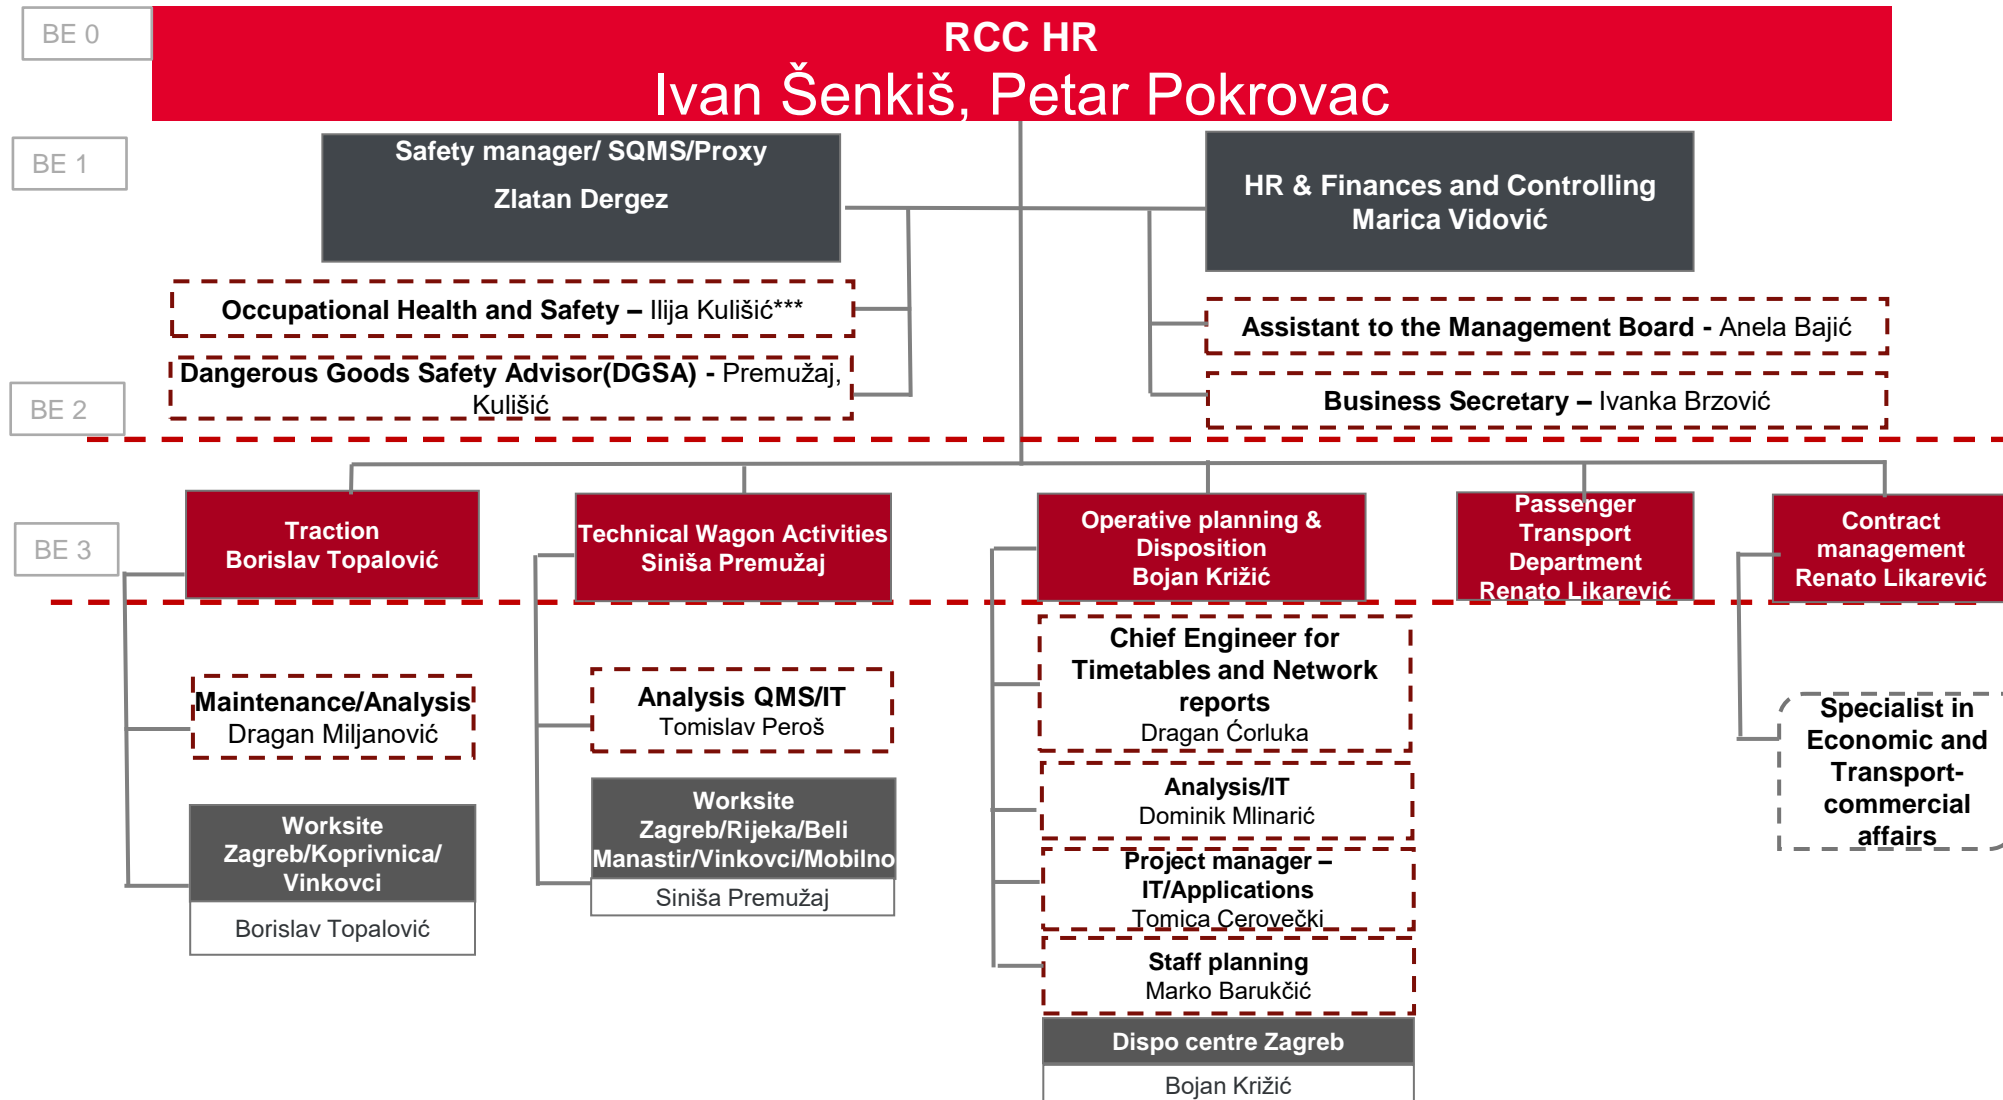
BE 0

RCC HR
Ivan Šenkiš, Petar Pokrovac

BE 1

Safety manager/ SQMS/Proxy
Zlatan Dergez

HR & Finances and Controlling
Marica Vidović

Occupational Health and Safety – Ilija Kulišić***

Dangerous Goods Safety Advisor(DGSA) - Premužaj, Kulišić

Assistant to the Management Board - Anela Bajić

Business Secretary – Ivanka Brzović

BE 2

BE 3

Traction
Borislav Topalović

Technical Wagon Activities
Siniša Premužaj

Operative planning & Disposition
Bojan Križić

Passenger Transport Department
Renato Likarević

Contract management
Renato Likarević

Maintenance/Analysis
Dragan Miljanović

Worksite Zagreb/Koprivnica/ Vinkovci
Borislav Topalović

Analysis QMS/IT
Tomislav Peroš

Worksite Zagreb/Rijeka/Beli Manastir/Vinkovci/Mobilno
Siniša Premužaj

Chief Engineer for Timetables and Network reports
Dragan Ćorluka

Analysis/IT
Dominik Mlinarić

Project manager – IT/Applications
Tomica Cerovečki

Staff planning
Marko Barukčić

Dispo centre Zagreb
Bojan Križić

Specialist in Economic and Transport-commercial affairs